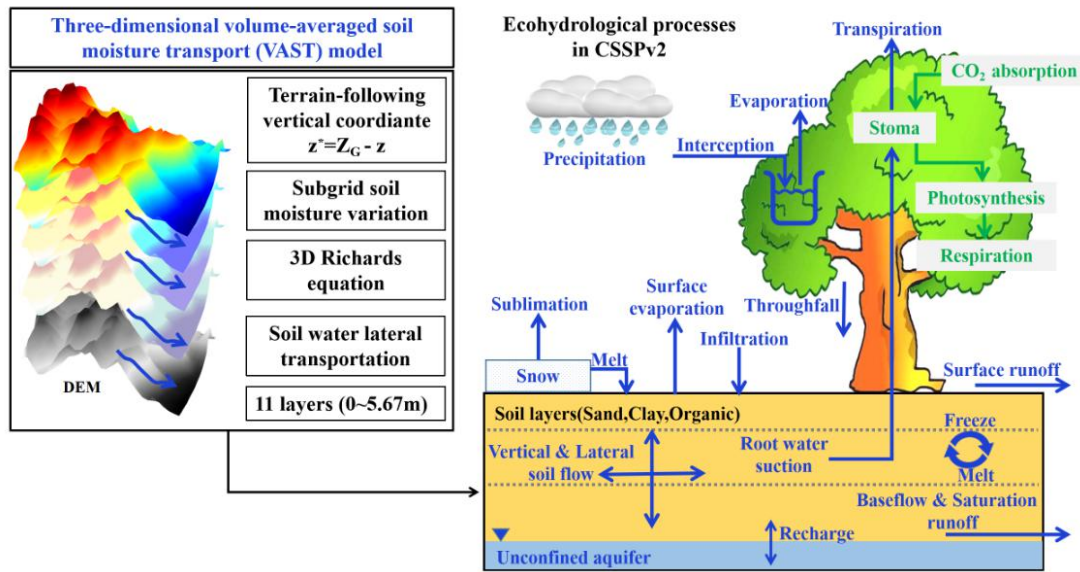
Three-dimensional volume-averaged soil moisture transport (VAST) model

Terrain-following vertical coordiante $z^{*}=Z_{G}-z$

Subgrid soil moisture variation

3D Richards equation

Soil water lateral transportation

11 layers (0~5.67m)

DEM

Ecohydrological processes in CSSPv2

Precipitation

Interception

Evaporation

Transpiration

$CO_2$ absorption

Stoma

Photosynthesis

Respiration

Sublimation

Surface evaporation

Throughfall

Infiltration

Snow

Melt

Surface runoff

Soil layers(Sand,Clay,Organic)

Freeze

Melt

Vertical & Lateral soil flow

Root water suction

Baseflow & Saturation runoff

Recharge

Unconfined aquifer